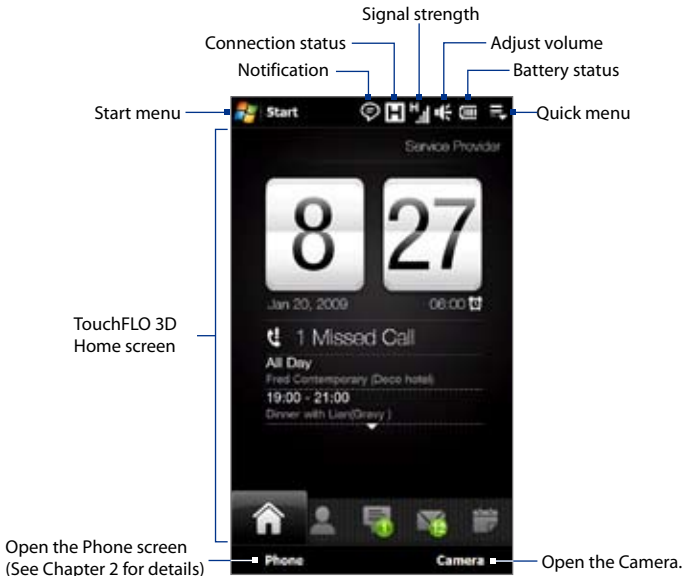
Signal strength
Connection status
Adjust volume
Notification
Battery status
Start menu
Start
Quick menu
Service Provider
8
27
Jan 20, 2009
06:00
TouchFLO 3D Home screen
1 Missed Call
All Day
Fred Contemporary (Deco hotel)
19:00 - 21:00
Dinner with Lian(Gravy )
Open the Phone screen (See Chapter 2 for details)
Phone
Camera
Open the Camera.